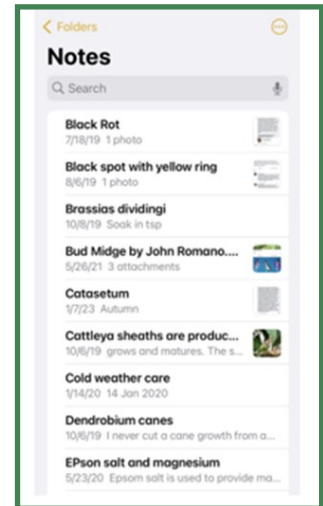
< Folders

Notes

Search

Black Rot
7/18/19 1 photo

Black spot with yellow ring
8/6/19 1 photo

Brassias dividingi
10/8/19 Soak in tsp

Bud Midge by John Romano...
5/26/21 3 attachments

Catasetum
1/7/23 Autumn

Cattleya sheaths are produc...
10/6/19 grows and matures. The s...

Cold weather care
1/14/20 14 Jan 2020

Dendrobium canes
10/6/19 I never cut a cane growth from a...

EPson salt and magnesium
5/23/20 Epsom salt is used to provide ma...